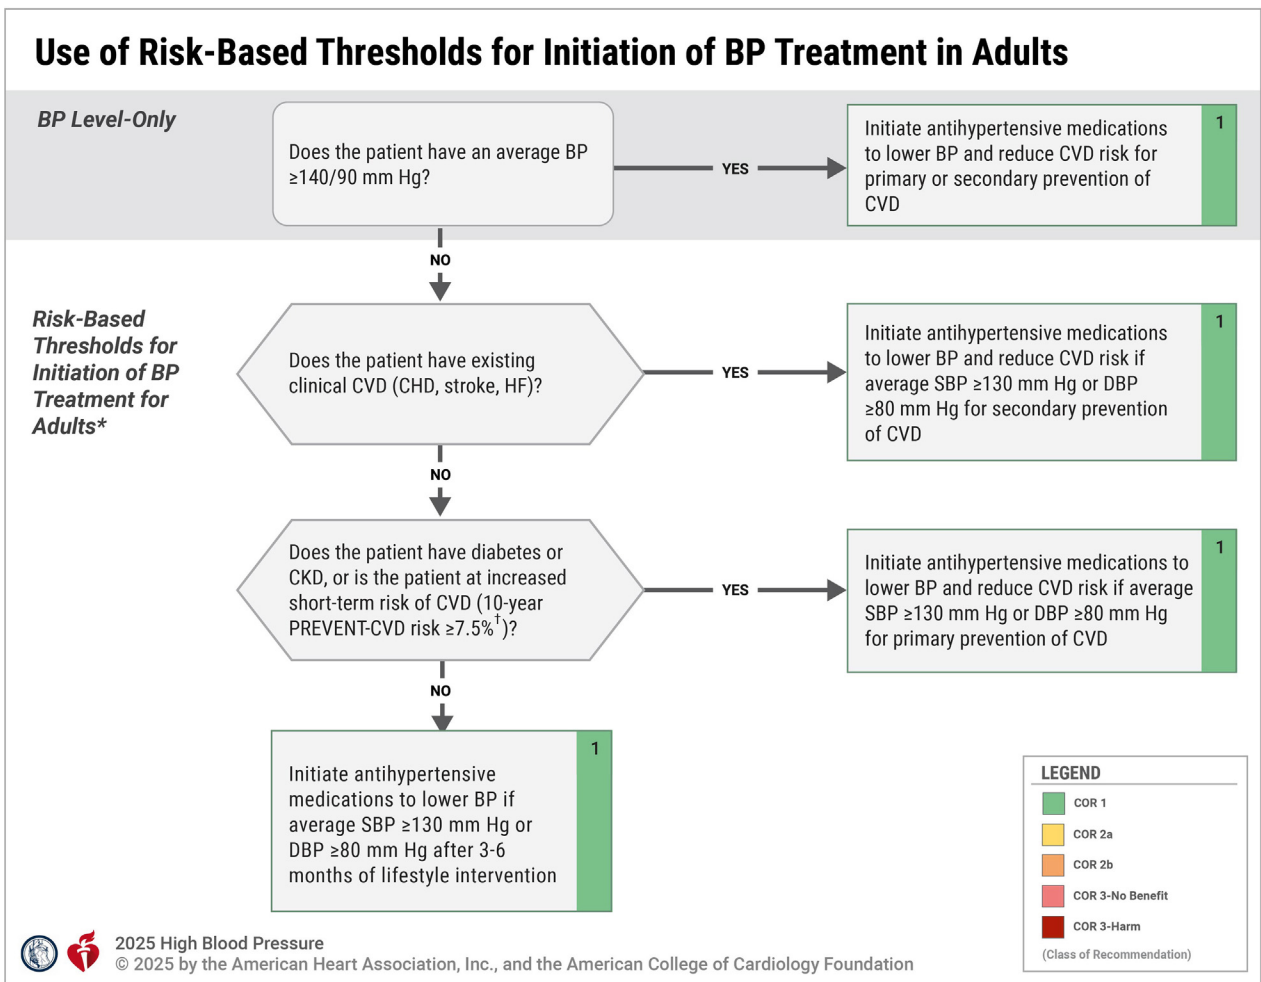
Use of Risk-Based Thresholds for Initiation of BP Treatment in Adults

BP Level-Only

Does the patient have an average BP ≥140/90 mm Hg?

YES

Initiate antihypertensive medications to lower BP and reduce CVD risk for primary or secondary prevention of CVD

1

NO

Risk-Based Thresholds for Initiation of BP Treatment for Adults*

Does the patient have existing clinical CVD (CHD, stroke, HF)?

YES

Initiate antihypertensive medications to lower BP and reduce CVD risk if average SBP ≥130 mm Hg or DBP ≥80 mm Hg for secondary prevention of CVD

1

NO

Does the patient have diabetes or CKD, or is the patient at increased short-term risk of CVD (10-year PREVENT-CVD risk ≥7.5%$^{\dagger}$)?

YES

Initiate antihypertensive medications to lower BP and reduce CVD risk if average SBP ≥130 mm Hg or DBP ≥80 mm Hg for primary prevention of CVD

1

NO

Initiate antihypertensive medications to lower BP if average SBP ≥130 mm Hg or DBP ≥80 mm Hg after 3-6 months of lifestyle intervention

1

LEGEND
COR 1
COR 2a
COR 2b
COR 3-No Benefit
COR 3-Harm
(Class of Recommendation)

2025 High Blood Pressure
© 2025 by the American Heart Association, Inc., and the American College of Cardiology Foundation